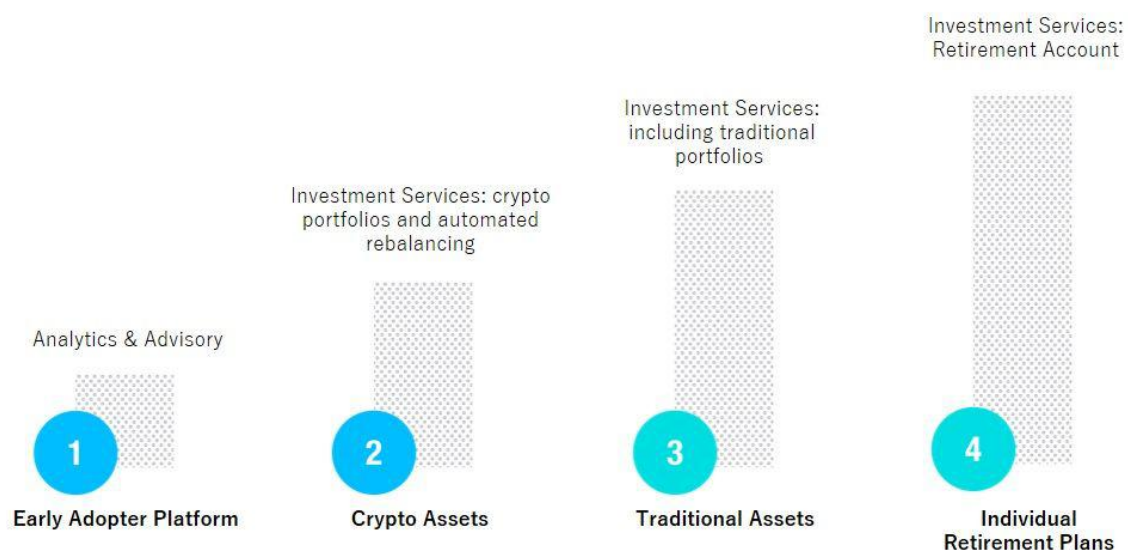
Analytics & Advisory

1

Early Adopter Platform

Investment Services: crypto portfolios and automated rebalancing

2

Crypto Assets

Investment Services: including traditional portfolios

3

Traditional Assets

Investment Services: Retirement Account

4

Individual Retirement Plans